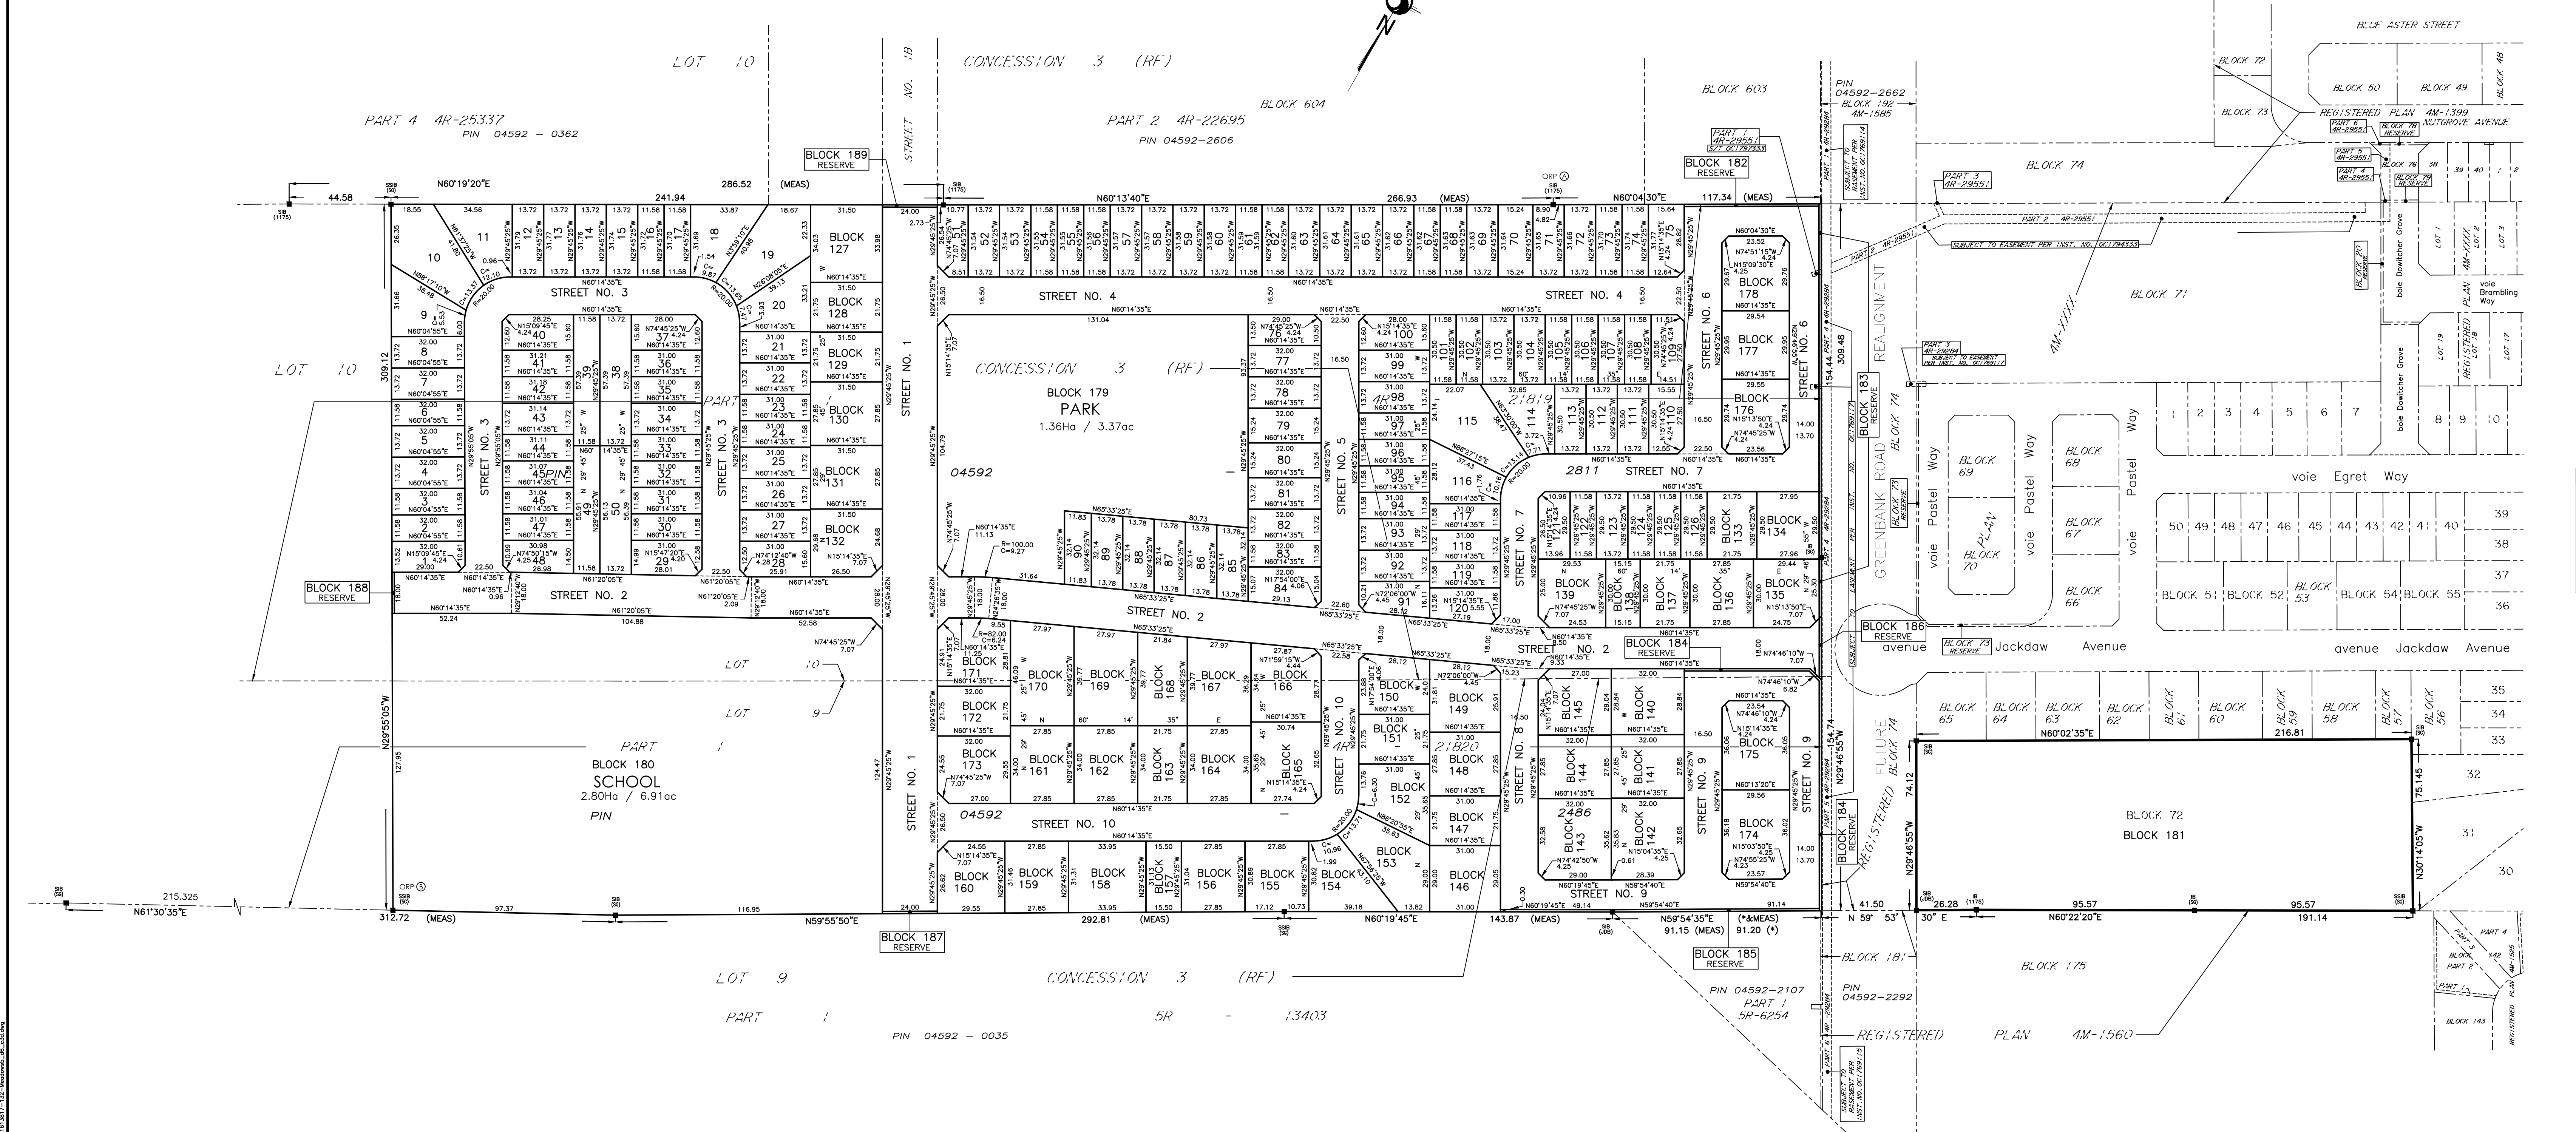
LOT 10

CONCESSION 3 (RF)

PART 4 4R-25337
PIN 04592 - 0362

PART 2 4R-22695
PIN 04592-2606

BLOCK 604

BLOCK 603

STREET NO. 1B

BLOCK 189
RESERVE

BLOCK 182
RESERVE

N60°19'20"E
241.94
286.52 (MEAS)

N60°13'40"E
266.93 (MEAS)

N60°04'30"E
117.34 (MEAS)

44.58

STREET NO. 3

STREET NO. 4

STREET NO. 2

STREET NO. 1

STREET NO. 5

STREET NO. 6

STREET NO. 7

STREET NO. 8

STREET NO. 9

STREET NO. 10

BLOCK 179
PARK
1.36Ha / 3.37ac

CONCESSION 3 (RF)

04592

BLOCK 180
SCHOOL
2.80Ha / 6.91ac

PART 1

PIN

LOT 10

LOT 9

BLOCK 188
RESERVE

BLOCK 187
RESERVE

BLOCK 184
RESERVE

BLOCK 185
RESERVE

BLOCK 186
RESERVE

BLOCK 183
RESERVE

BLOCK 127
BLOCK 128
BLOCK 129
BLOCK 130
BLOCK 131
BLOCK 132

BLOCK 178
BLOCK 177
BLOCK 176
BLOCK 175
BLOCK 174

BLOCK 133
BLOCK 134
BLOCK 135
BLOCK 136
BLOCK 137
BLOCK 138
BLOCK 139

BLOCK 140
BLOCK 141
BLOCK 142
BLOCK 143
BLOCK 144
BLOCK 145
BLOCK 146
BLOCK 147
BLOCK 148
BLOCK 149
BLOCK 150
BLOCK 151
BLOCK 152
BLOCK 153
BLOCK 154
BLOCK 155
BLOCK 156
BLOCK 157
BLOCK 158
BLOCK 159
BLOCK 160
BLOCK 161
BLOCK 162
BLOCK 163
BLOCK 164
BLOCK 165
BLOCK 166
BLOCK 167
BLOCK 168
BLOCK 169
BLOCK 170
BLOCK 171
BLOCK 172
BLOCK 173

04592

N59°55'50"E
312.72 (MEAS)
292.81 (MEAS)
N60°19'45"E
143.87 (MEAS)
N59°54'35"E
91.15 (MEAS) 91.20 (*)

215.325
N61°30'35"E

N29°55'05"W

LOT 9

CONCESSION 3 (RF)

PART 1

5R - 13403

PIN 04592 - 0035

PIN 04592-2107
PART 1
5R-6254

PIN
04592-2292

BLOCK 181

REGISTERED PLAN 4M-1560

PIN
04592-2662
BLOCK 192
4M-1585

GREENBANK ROAD REALIGNMENT

FUTURE REGISTERED BLOCK 74

BLOCK 74

BLOCK 71

BLOCK 72
BLOCK 181

BLOCK 175

BLUE ASTER STREET

REGISTERED PLAN 4M-1399

NUTGROVE AVENUE

voie Pastel Way

voie Egret Way

avenue Jackdaw Avenue

bole Dowitcher Grove

voie Brambling Way

BLOCK 69
BLOCK 70
BLOCK 68
BLOCK 67
BLOCK 66

BLOCK 51
BLOCK 52
BLOCK 53
BLOCK 54
BLOCK 55

BLOCK 65
BLOCK 64
BLOCK 63
BLOCK 62
BLOCK 61
BLOCK 60
BLOCK 59
BLOCK 58
BLOCK 57
BLOCK 56

N60°02'35"E
216.81

N60°22'20"E
191.14

N29°46'55"W

N30°14'05"W

SUBJECT TO EASEMENT PER INST. NO. OC1794333